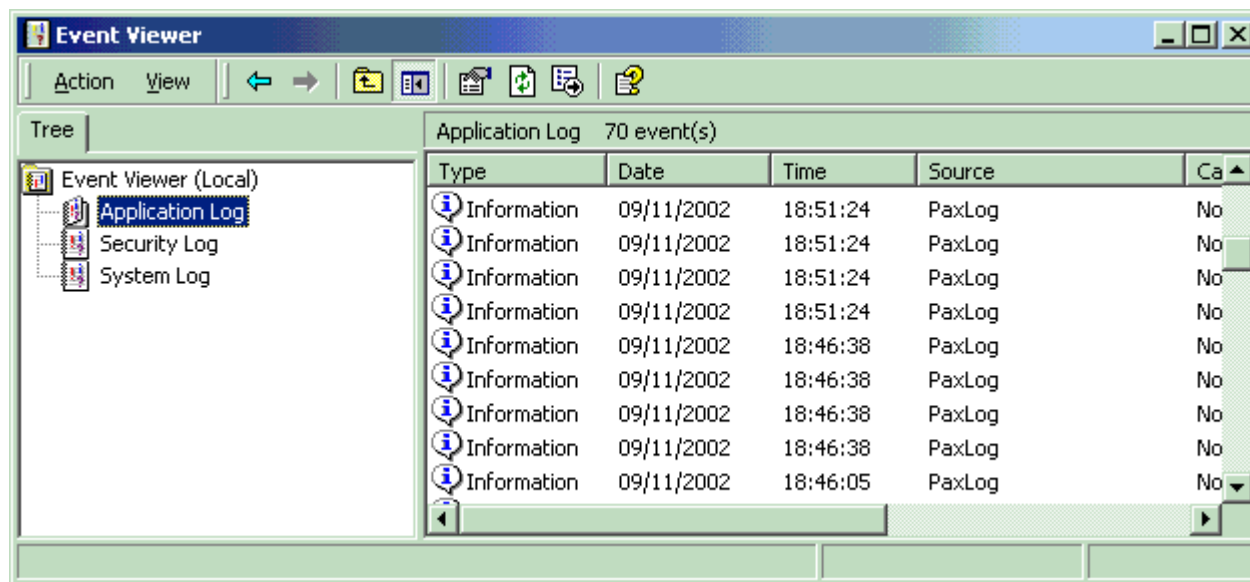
Event Viewer

Action View

Tree

Event Viewer (Local)
Application Log
Security Log
System Log

Application Log 70 event(s)

| Type | Date | Time | Source | Ca |
|---|---|---|---|---|
| Information | 09/11/2002 | 18:51:24 | PaxLog | No |
| Information | 09/11/2002 | 18:51:24 | PaxLog | No |
| Information | 09/11/2002 | 18:51:24 | PaxLog | No |
| Information | 09/11/2002 | 18:51:24 | PaxLog | No |
| Information | 09/11/2002 | 18:46:38 | PaxLog | No |
| Information | 09/11/2002 | 18:46:38 | PaxLog | No |
| Information | 09/11/2002 | 18:46:38 | PaxLog | No |
| Information | 09/11/2002 | 18:46:38 | PaxLog | No |
| Information | 09/11/2002 | 18:46:05 | PaxLog | No |